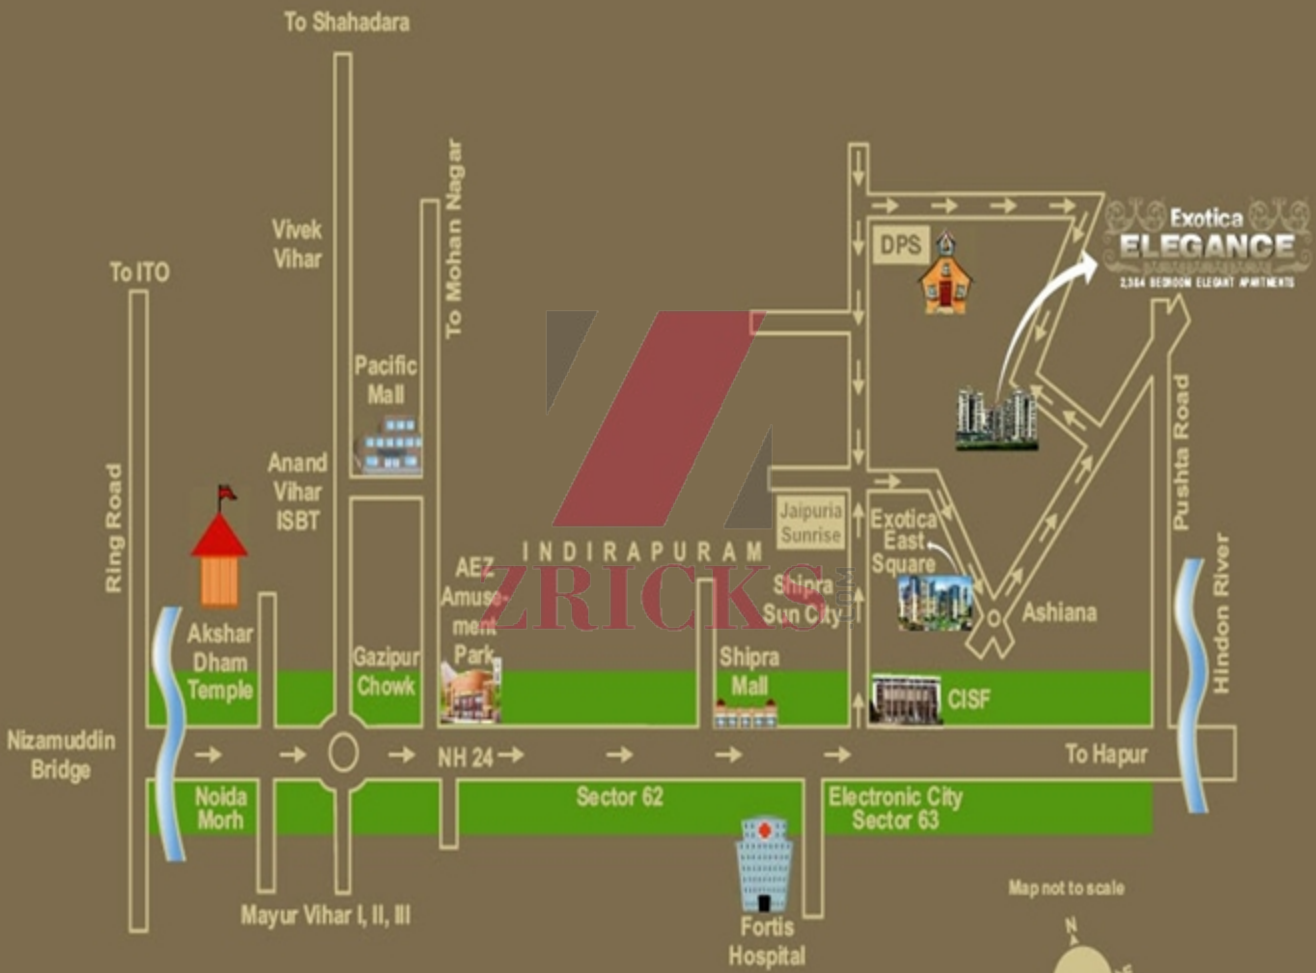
To Shahadara

Exotica
ELEGANCE
2,3&4 BEDROOM ELEGANT APARTMENTS

DPS

To ITO

Vivek Vihar

To Mohan Nagar

Pacific Mall

Pushta Road

Anand Vihar ISBT

Ring Road

Jaipuria Sunrise

Exotica East Square

INDIRAPURAM

AEZ Amusement Park

Shipra Sun City

Ashiana

Hindon River

Akshar Dham Temple

Gazipur Chowk

Shipra Mall

CISF

Nizamuddin Bridge

NH 24

To Hapur

Noida Morh

Sector 62

Electronic City Sector 63

Mayur Vihar I, II, III

Fortis Hospital

Map not to scale

N

ZRICKS.com